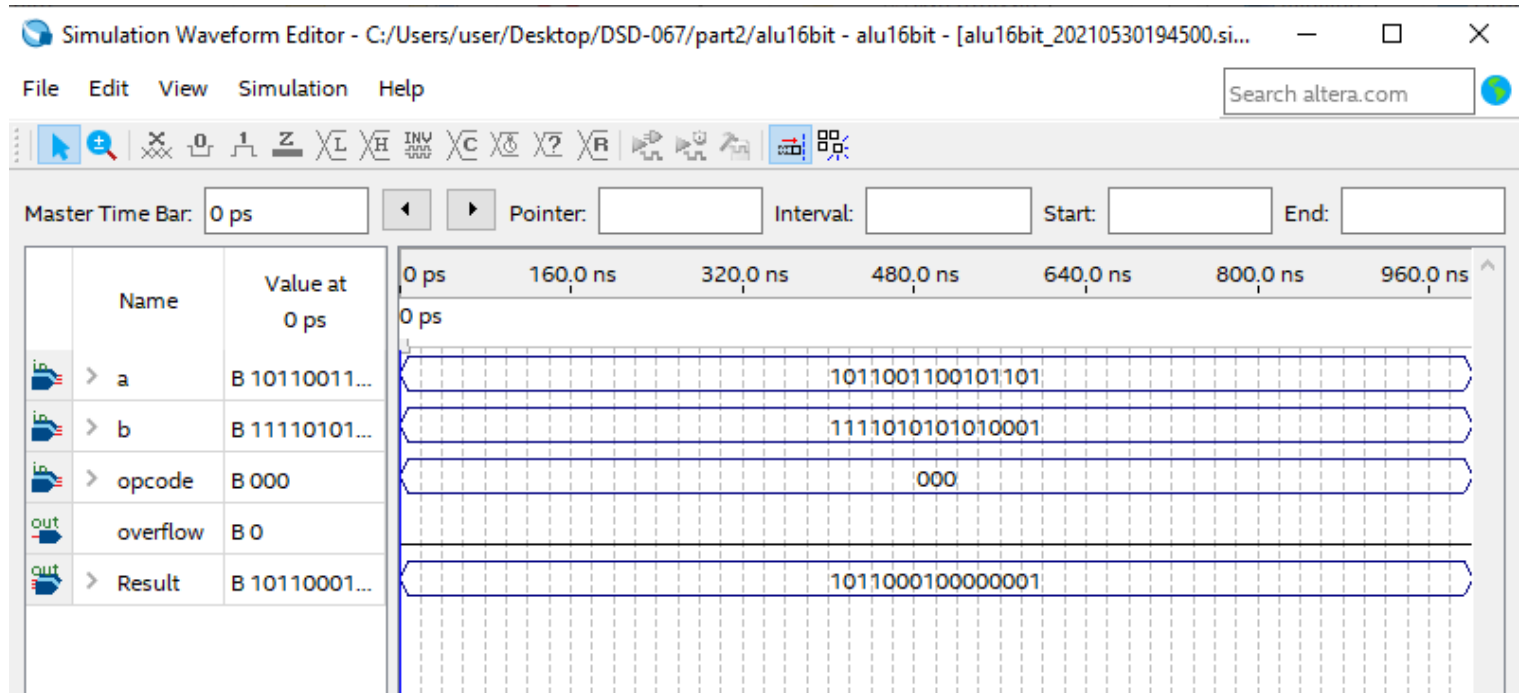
Simulation Waveform Editor - C:/Users/user/Desktop/DSD-067/part2/alu16bit - alu16bit - [alu16bit_20210530194500.si...

File Edit View Simulation Help

Search altera.com

Master Time Bar: 0 ps

Pointer:

Interval:

Start:

End:

| | Name | Value at 0 ps |
|---|---|---|
| in | a | B 10110011... |
| in | b | B 11110101... |
| in | opcode | B 000 |
| out | overflow | B 0 |
| out | Result | B 10110001... |

0 ps 160.0 ns 320.0 ns 480.0 ns 640.0 ns 800.0 ns 960.0 ns

0 ps

1011001100101101

1111010101010001

000

1011000100000001